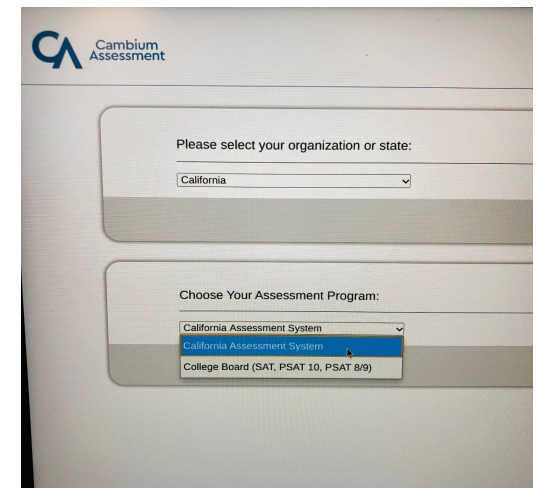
CA Cambium Assessment

Please select your organization or state:

California

Choose Your Assessment Program:

California Assessment System

California Assessment System

College Board (SAT, PSAT 10, PSAT 8/9)